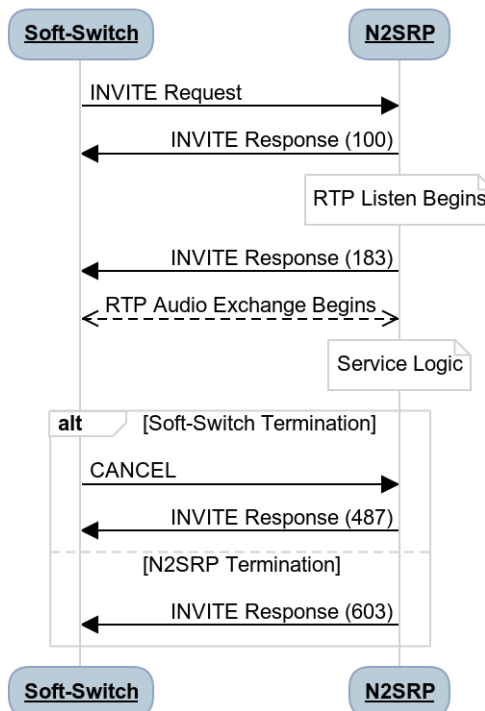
Soft-Switch

N2SRP

INVITE Request

INVITE Response (100)

RTP Listen Begins

INVITE Response (183)

RTP Audio Exchange Begins

Service Logic

alt [Soft-Switch Termination]

CANCEL

INVITE Response (487)

[N2SRP Termination]

INVITE Response (603)

Soft-Switch

N2SRP